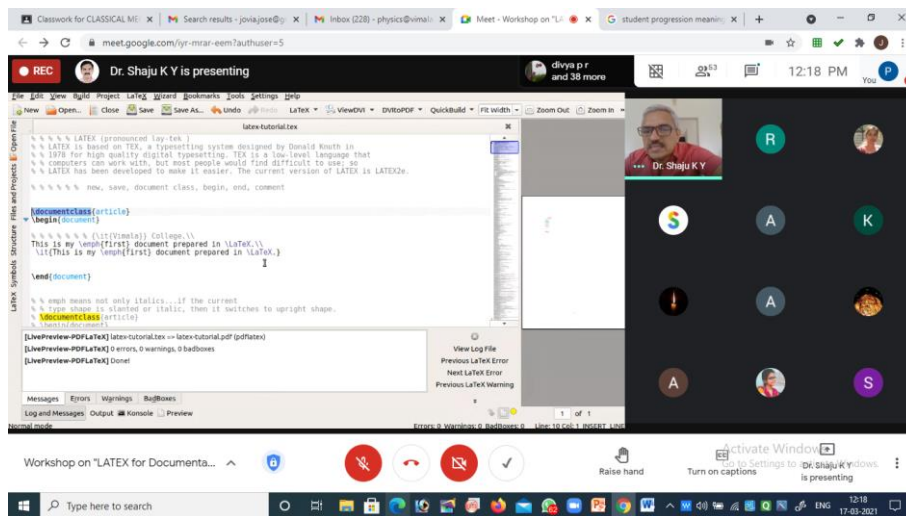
Classwork for CLASSICAL ME × | Search results - jovia.jose@g × | Inbox (228) - physics@vimala × | Meet - Workshop on "LA × | student progression meaning × | +

meet.google.com/iyr-mrar-eem?authuser=5

REC | Dr. Shaju K Y is presenting | divya p r and 38 more | 63 | 12:18 PM | You

File Edit View Build Project LaTeX Wizard Bookmarks Tools Settings Help
New | Open... | Close | Save | Save As... | Undo | LaTeX | ViewDVI | DVItoPDF | QuickBuild | Fit Width | Zoom Out | Zoom In

latex-tutorial.tex

% % % % % LATEX (pronounced lay-tek )
% % LATEX is based on TEX, a typesetting system designed by Donald Knuth in
% % 1978 for high quality digital typesetting. TEX is a low-level language that
% % computers can work with, but most people would find difficult to use; so
% % LATEX has been developed to make it easier. The current version of LATEX is LATEX2e.

% % % % % % new, save, document class, begin, end, comment

\documentclass{article}
\begin{document}

% % % % % % {\it{Vimala}} College.\\
This is my \emph{first} document prepared in \LaTeX.\\
\it{This is my \emph{first} document prepared in \LaTeX.}

\end{document}

% % emph means not only italics...if the current
% % type shape is slanted or italic, then it switches to upright shape.
% \documentclass{article}
% \begin{document}

[LivePreview-PDFLaTeX] latex-tutorial.tex => latex-tutorial.pdf (pdflatex)
[LivePreview-PDFLaTeX] 0 errors, 0 warnings, 0 badboxes
[LivePreview-PDFLaTeX] Done!

View Log File
Previous LaTeX Error
Next LaTeX Error
Previous LaTeX Warning

Messages | Errors | Warnings | BadBoxes
Log and Messages | Output | Konsole | Preview
Normal mode | Errors: 0 Warnings: 0 Badboxes: 0 | Line: 10 Col: 1 INSERT LINE

Open File | Files and Projects | Structure | Symbols | LaTeX

1 of 1

Dr. Shaju K Y
R
S
A
K
A
A
S

Workshop on "LATEX for Documenta... | Raise hand | Turn on captions | Dr. Shaju K Y is presenting
Activate Windows
Go to Settings to activate Windows.

Type here to search | ENG | 12:18 | 17-03-2021